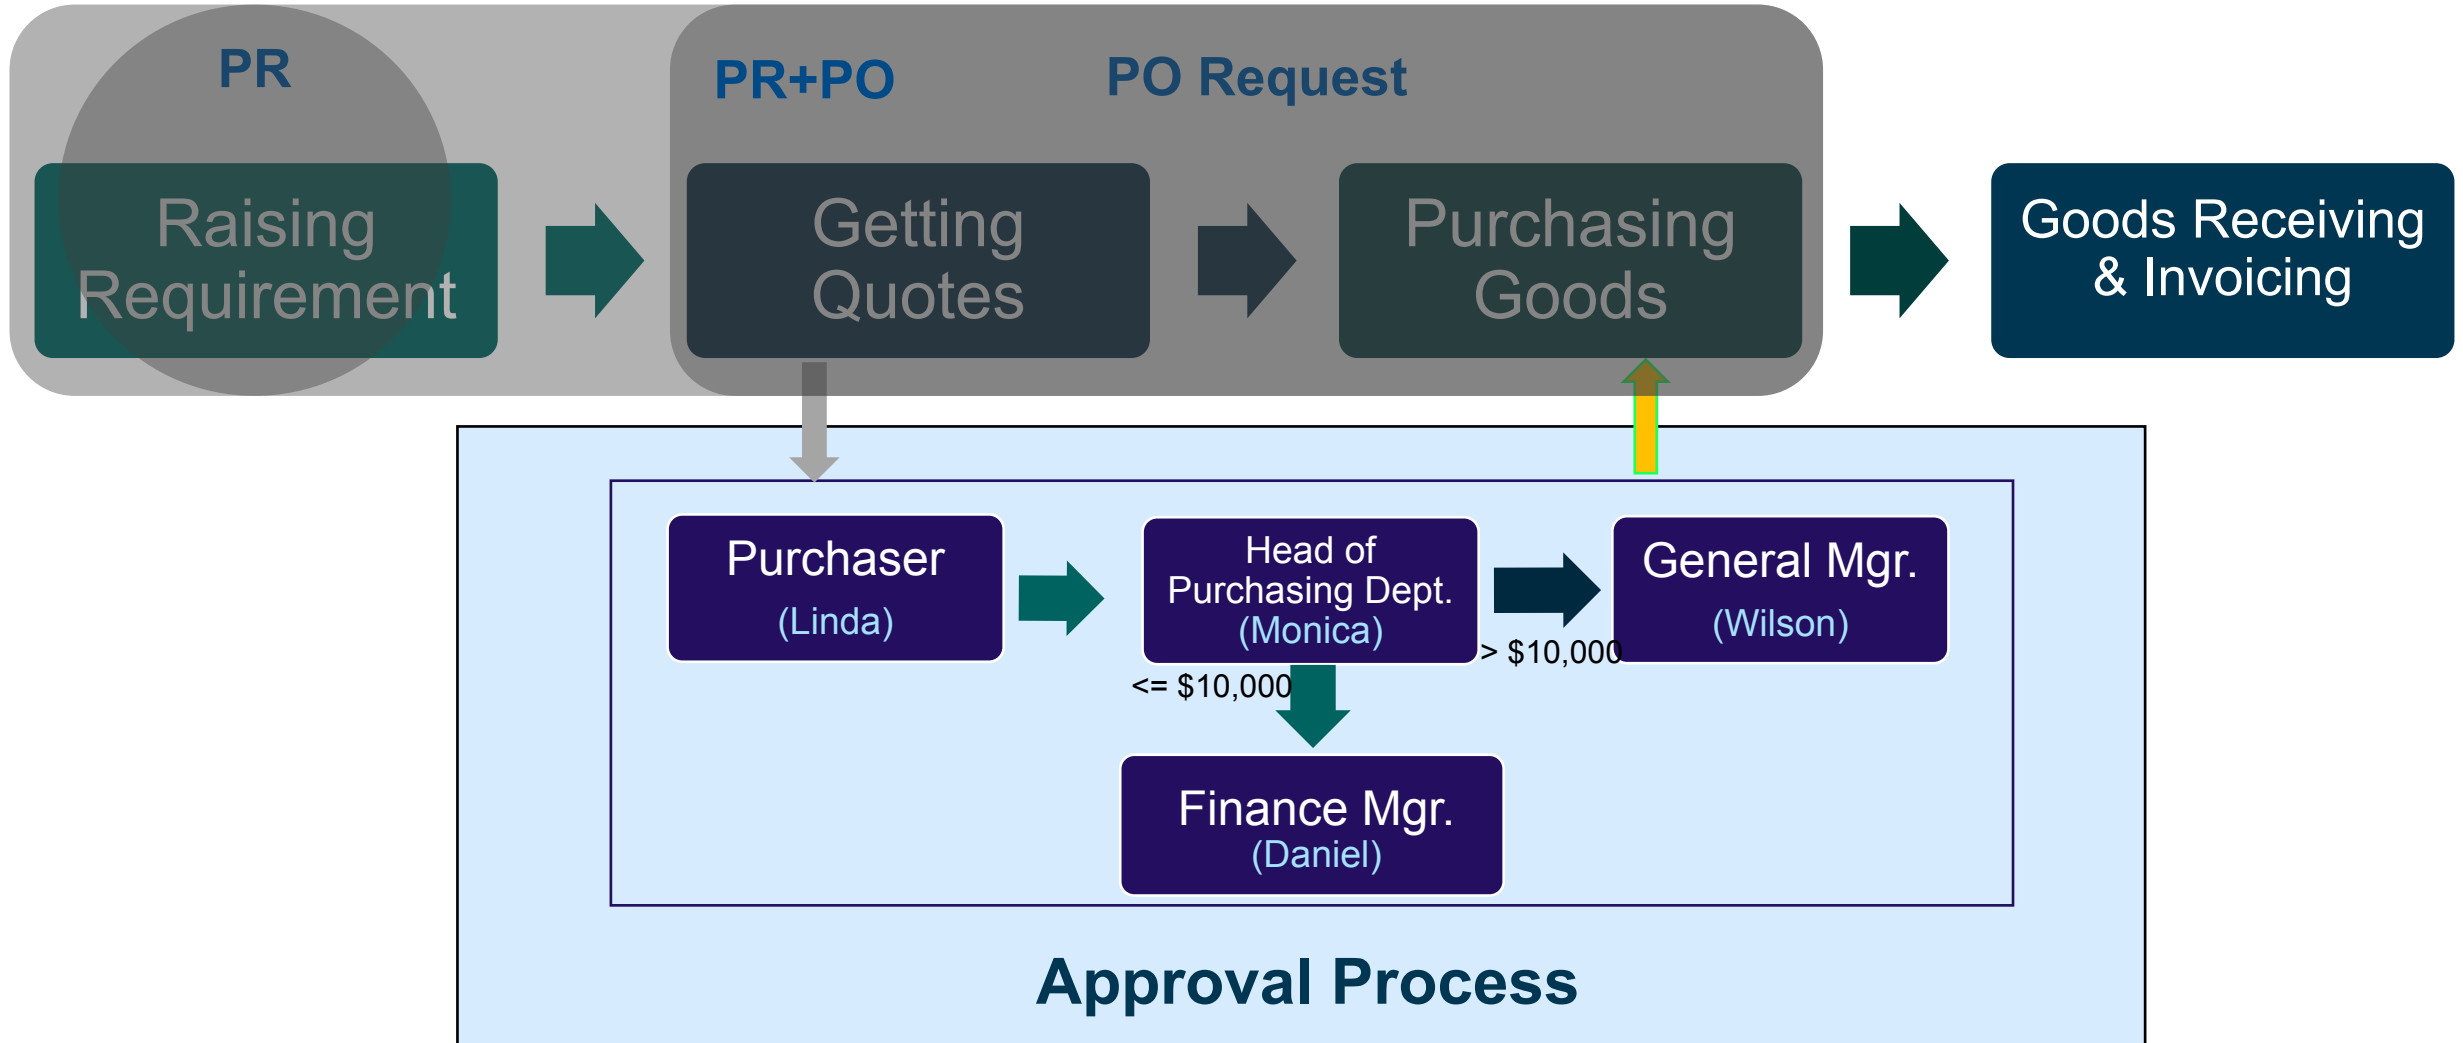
PR

PR+PO

PO Request

Raising Requirement

Getting Quotes

Purchasing Goods

Goods Receiving & Invoicing

Purchaser
(Linda)

Head of Purchasing Dept.
(Monica)

General Mgr.
(Wilson)

> $10,000

<= $10,000

Finance Mgr.
(Daniel)

Approval Process